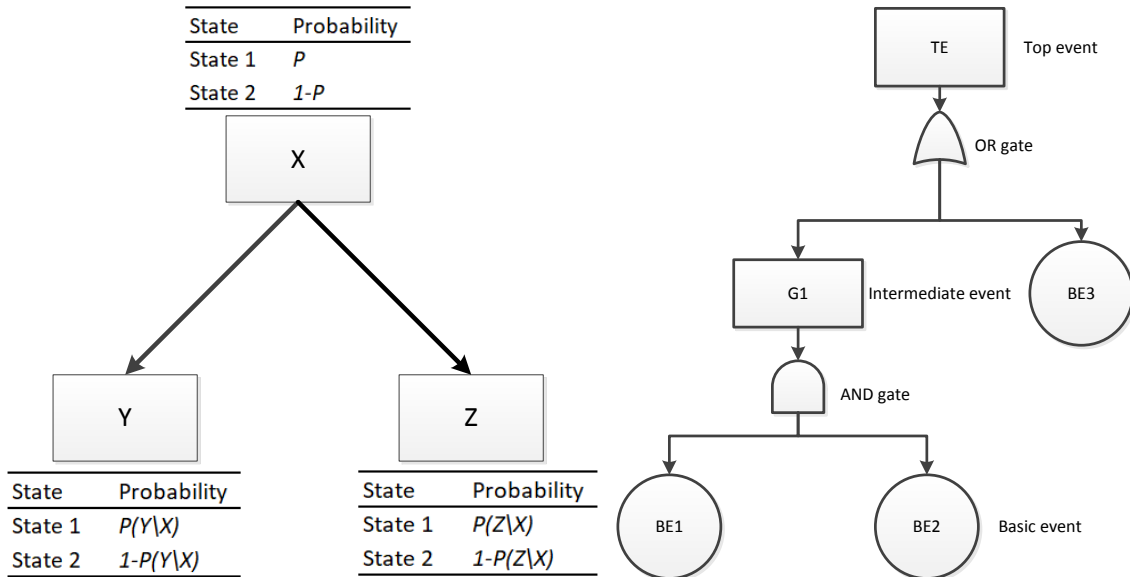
| State | Probability |
|---|---|
| State 1 | *P* |
| State 2 | *1-P* |

X

Y

| State | Probability |
|---|---|
| State 1 | *P(Y\X)* |
| State 2 | *1-P(Y\X)* |

Z

| State | Probability |
|---|---|
| State 1 | *P(Z\X)* |
| State 2 | *1-P(Z\X)* |

TE

Top event

OR gate

G1

Intermediate event

BE3

AND gate

BE1

BE2

Basic event